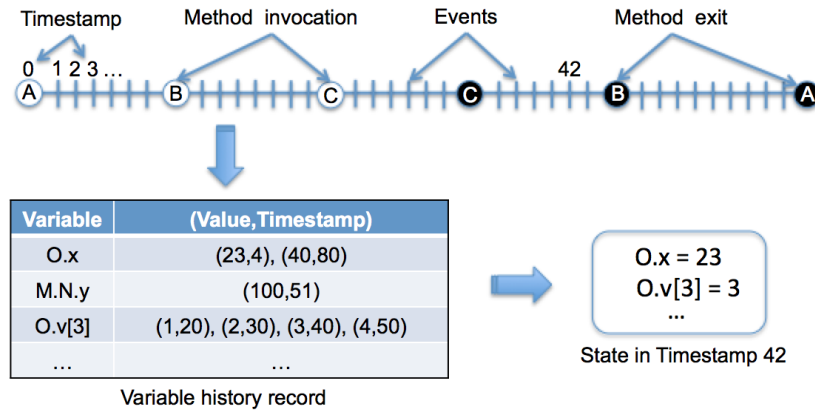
Timestamp

Method invocation

Events

Method exit

0 1 2 3 …

A

B

C

42

C

B

A

| Variable | (Value,Timestamp) |
|---|---|
| O.x | (23,4), (40,80) |
| M.N.y | (100,51) |
| O.v[3] | (1,20), (2,30), (3,40), (4,50) |
| … | … |

Variable history record

O.x = 23
O.v[3] = 3
…

State in Timestamp 42